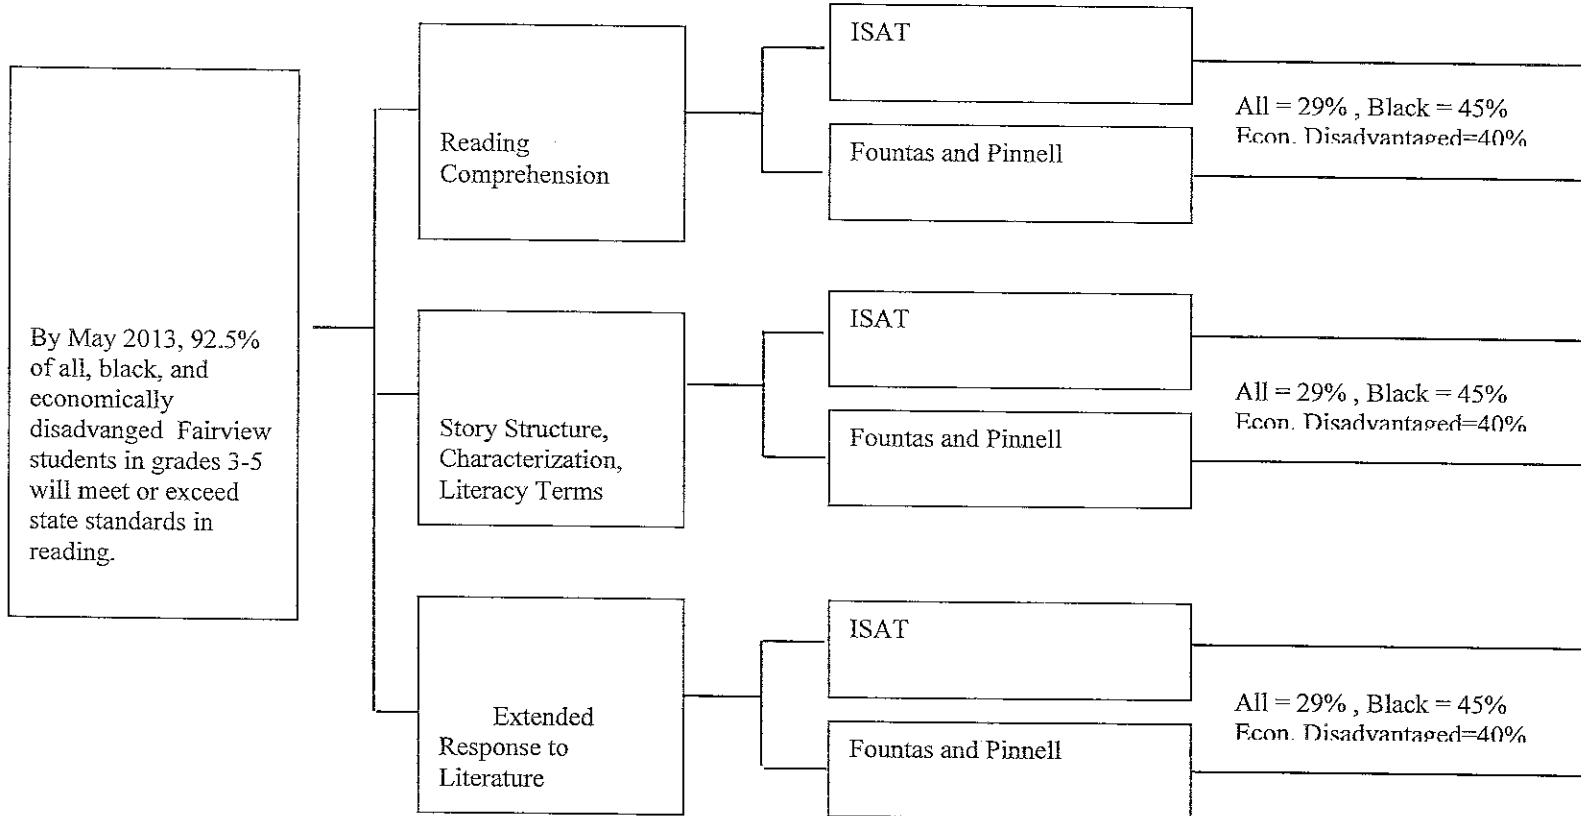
By May 2013, 92.5% of all, black, and economically disadvanged Fairview students in grades 3-5 will meet or exceed state standards in reading.

Reading Comprehension

ISAT

Fountas and Pinnell

All = 29% , Black = 45%
Econ. Disadvantaged=40%

Story Structure, Characterization, Literacy Terms

ISAT

Fountas and Pinnell

All = 29% , Black = 45%
Econ. Disadvantaged=40%

Extended Response to Literature

ISAT

Fountas and Pinnell

All = 29% , Black = 45%
Econ. Disadvantaged=40%